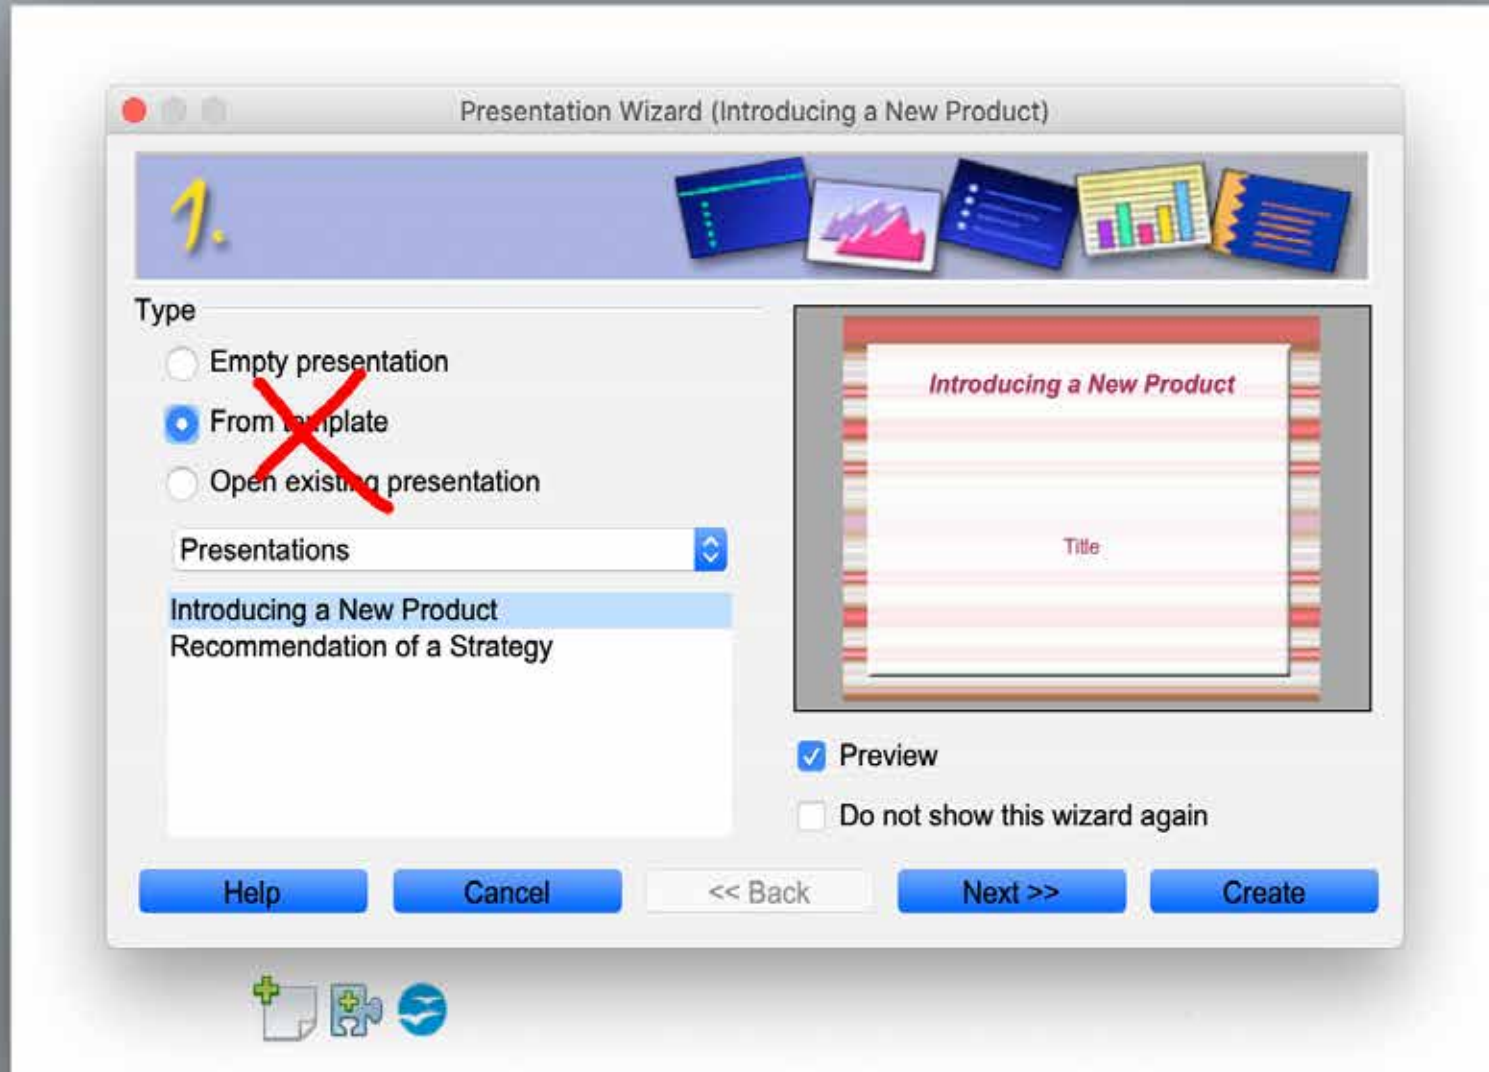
Presentation Wizard (Introducing a New Product)

1.

Type

Empty presentation

From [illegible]plate

Open exist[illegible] presentation

Presentations

Introducing a New Product
Recommendation of a Strategy

Introducing a New Product

Title

Preview

Do not show this wizard again

Help

Cancel

<< Back

Next >>

Create